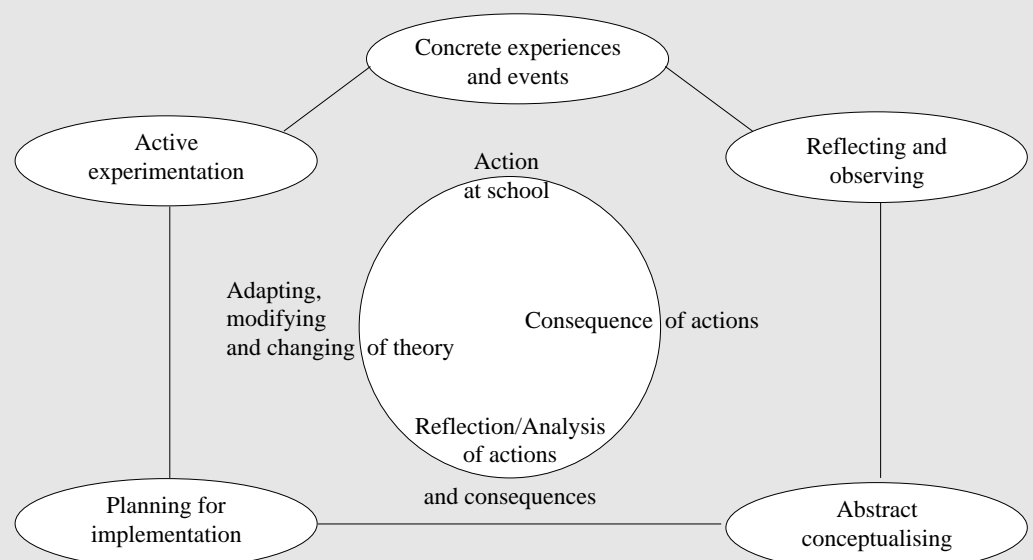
Concrete experiences and events

Active experimentation

Reflecting and observing

Action at school

Adapting, modifying and changing of theory

Consequence of actions

Reflection/Analysis of actions and consequences

Planning for implementation

Abstract conceptualising